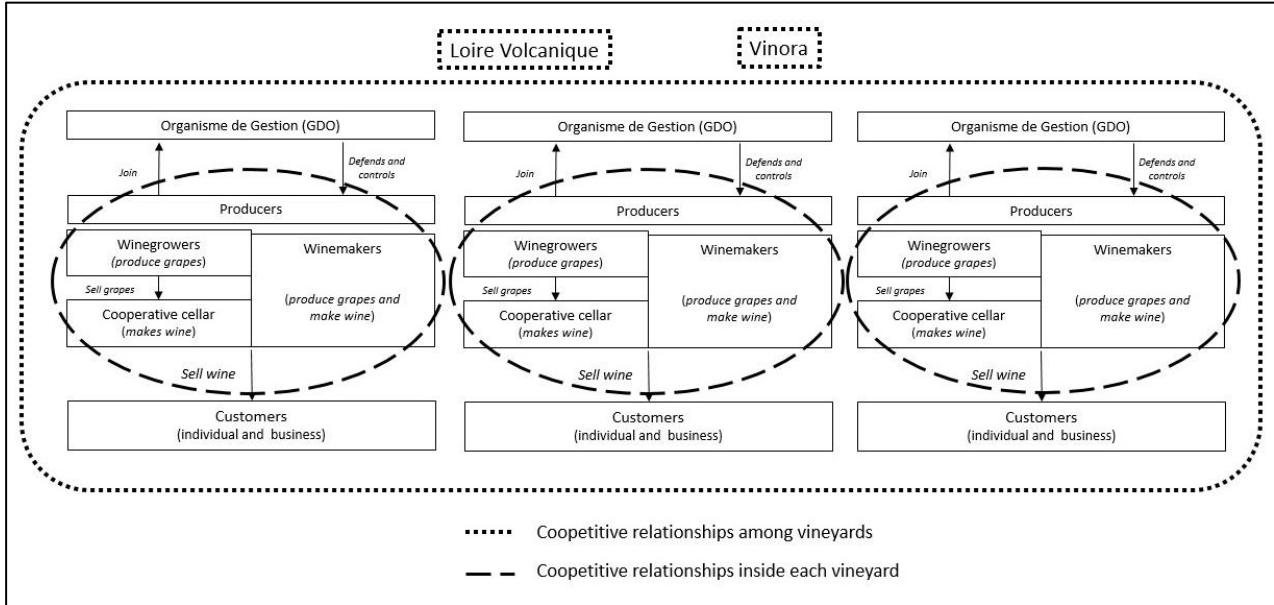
Loire Volcanique

Vinora

Organisme de Gestion (GDO)

Join

Defends and controls

Producers

Winegrowers (produce grapes)

Winemakers

Sell grapes

Cooperative cellar (makes wine)

(produce grapes and make wine)

Sell wine

Customers (individual and business)

Organisme de Gestion (GDO)

Join

Defends and controls

Producers

Winegrowers (produce grapes)

Winemakers

Sell grapes

Cooperative cellar (makes wine)

(produce grapes and make wine)

Sell wine

Customers (individual and business)

Organisme de Gestion (GDO)

Join

Defends and controls

Producers

Winegrowers (produce grapes)

Winemakers

Sell grapes

Cooperative cellar (makes wine)

(produce grapes and make wine)

Sell wine

Customers (individual and business)

Coopetitive relationships among vineyards

Coopetitive relationships inside each vineyard